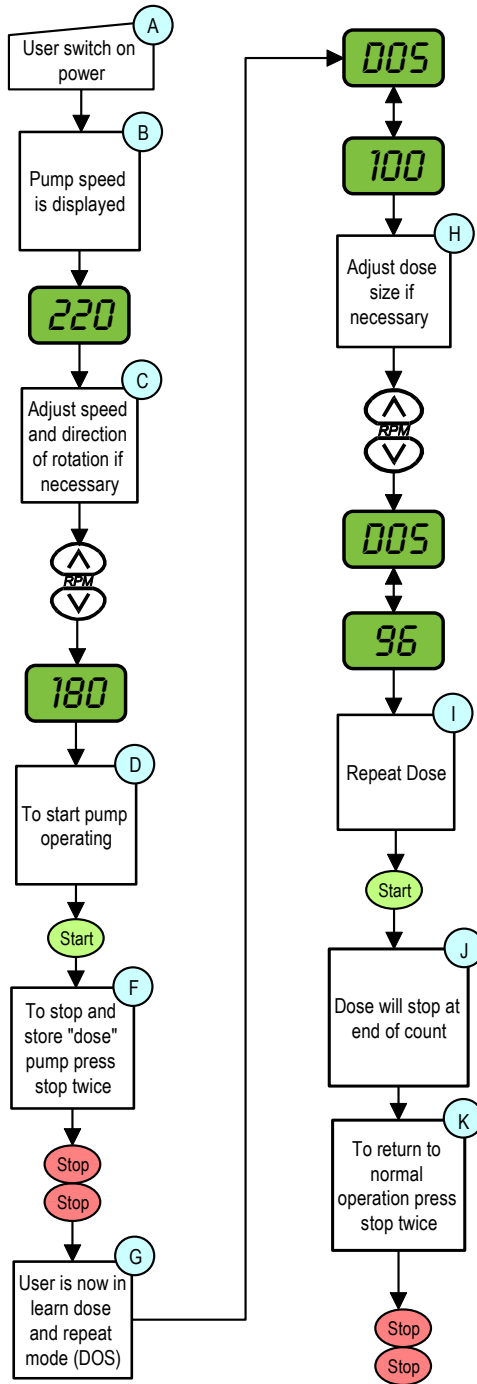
A
User switch on power

B
Pump speed is displayed

220

C
Adjust speed and direction of rotation if necessary

RPM

180

D
To start pump operating

Start

F
To stop and store "dose" pump press stop twice

Stop
Stop

G
User is now in learn dose and repeat mode (DOS)

DOS

100

H
Adjust dose size if necessary

RPM

DOS

96

I
Repeat Dose

Start

J
Dose will stop at end of count

K
To return to normal operation press stop twice

Stop
Stop